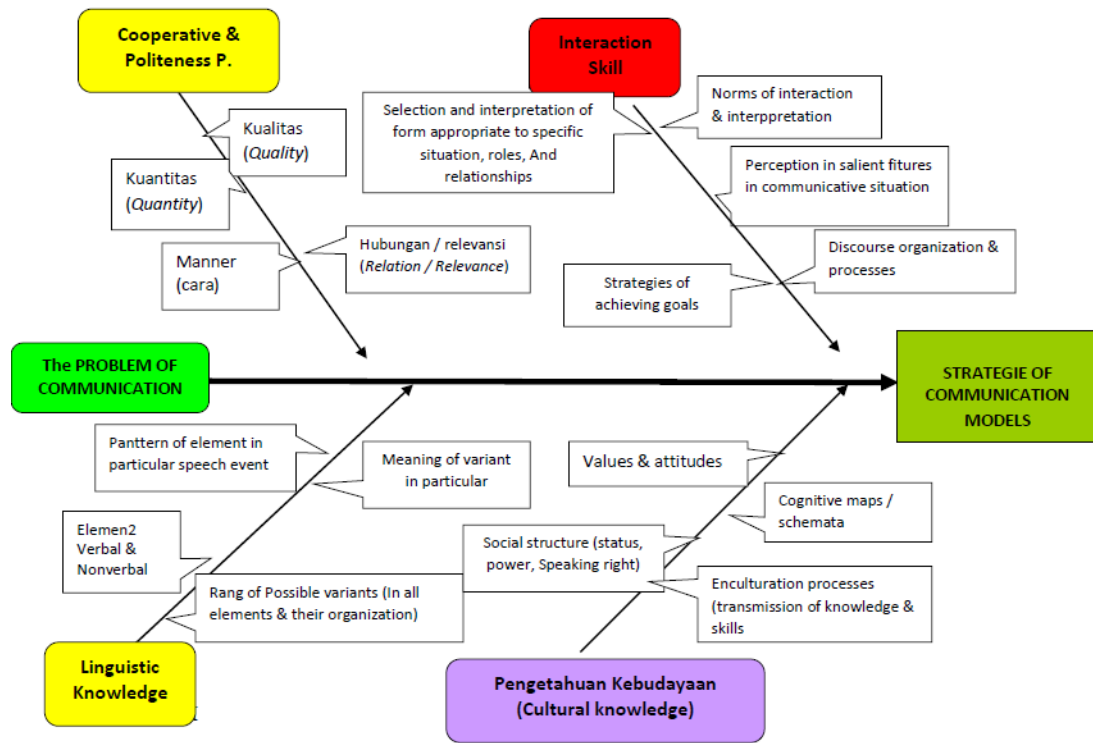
Cooperative & Politeness P.

Kualitas (*Quality*)

Kuantitas (*Quantity*)

Manner (cara)

Hubungan / relevansi (*Relation / Relevance*)

Interaction Skill

Selection and interpretation of form appropriate to specific situation, roles, And relationships

Norms of interaction & interppretation

Perception in salient fitures in communicative situation

Discourse organization & processes

Strategies of achieving goals

The PROBLEM OF COMMUNICATION

STRATEGIE OF COMMUNICATION MODELS

Panttern of element in particular speech event

Meaning of variant in particular

Elemen2 Verbal & Nonverbal

Rang of Possible variants (In all elements & their organization)

Linguistic Knowledge

Values & attitudes

Cognitive maps / schemata

Social structure (status, power, Speaking right)

Enculturation processes (transmission of knowledge & skills

Pengetahuan Kebudayaan (Cultural knowledge)